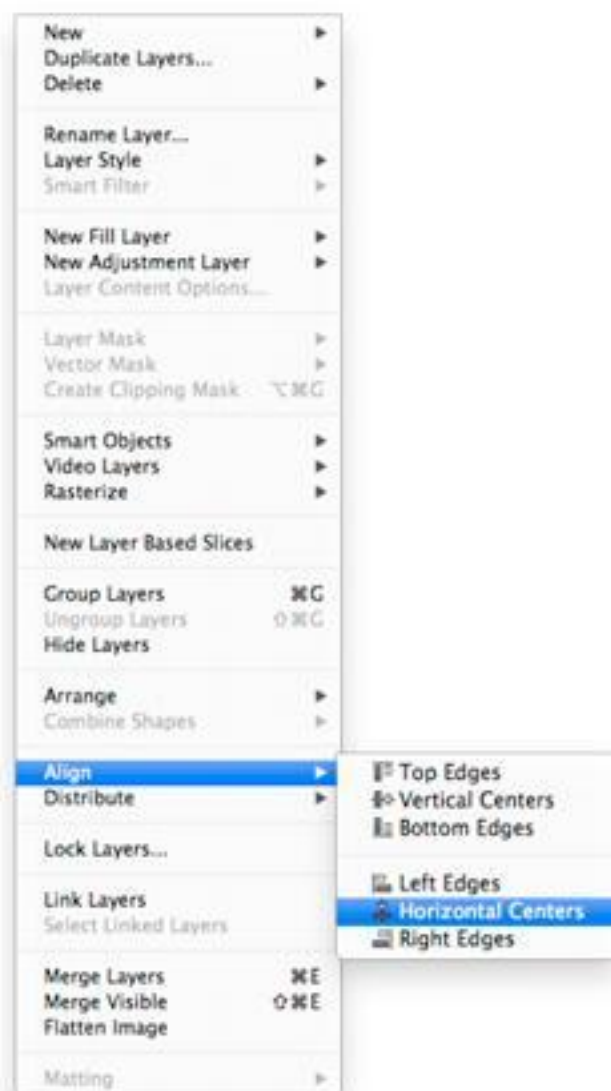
New
Duplicate Layers...
Delete

Rename Layer...
Layer Style
Smart Filter

New Fill Layer
New Adjustment Layer
Layer Content Options...

Layer Mask
Vector Mask
Create Clipping Mask ⌥⌘G

Smart Objects
Video Layers
Rasterize

New Layer Based Slices

Group Layers ⌘G
Ungroup Layers ⇧⌘G
Hide Layers

Arrange
Combine Shapes

Align
Distribute

Lock Layers...

Link Layers
Select Linked Layers

Merge Layers ⌘E
Merge Visible ⇧⌘E
Flatten Image

Matting

Top Edges
Vertical Centers
Bottom Edges

Left Edges
Horizontal Centers
Right Edges